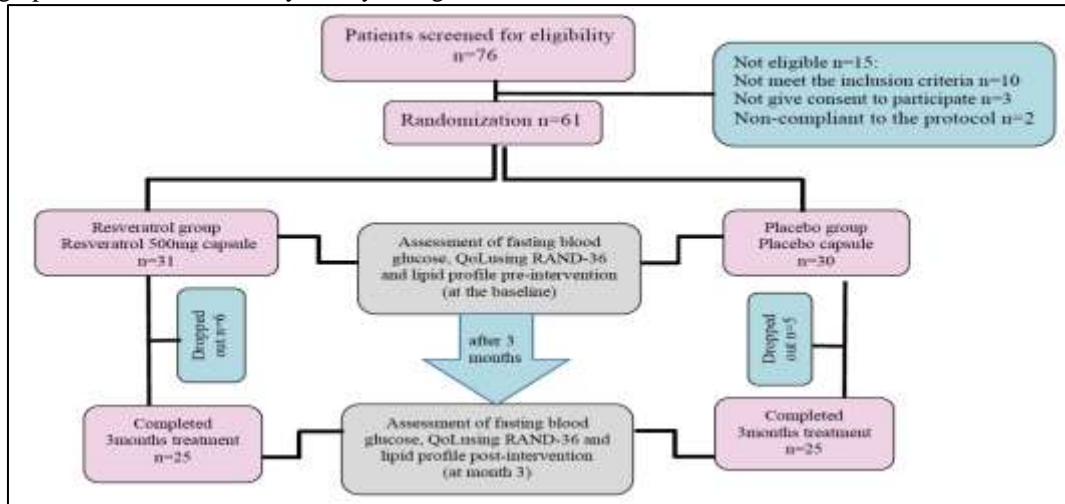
Patients screened for eligibility
n=76

Not eligible n=15:
Not meet the inclusion criteria n=10
Not give consent to participate n=3
Non-compliant to the protocol n=2

Randomization n=61

Resveratrol group
Resveratrol 500mg capsule
n=31

Assessment of fasting blood glucose, QoLusing RAND-36 and lipid profile pre-intervention (at the baseline)

Placebo group
Placebo capsule
n=30

Dropped out n=6

after 3 months

Dropped out n=5

Completed 3months treatment
n=25

Assessment of fasting blood glucose, QoLusing RAND-36 and lipid profile post-intervention (at month 3)

Completed 3months treatment
n=25